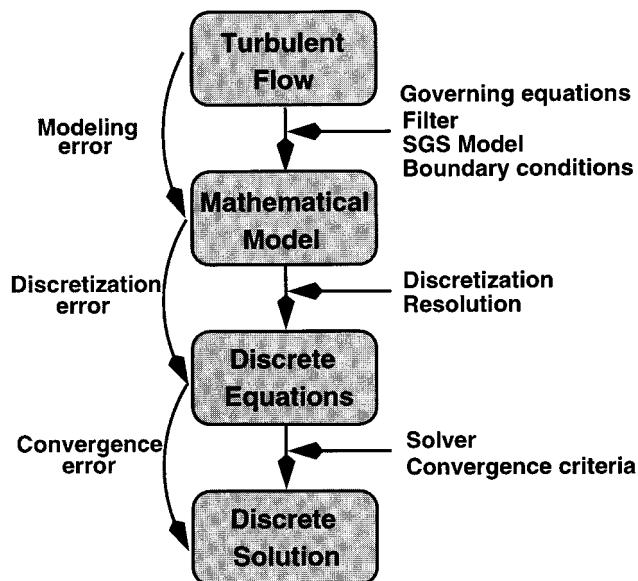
Turbulent Flow

Modeling error

Governing equations
Filter
SGS Model
Boundary conditions

Mathematical Model

Discretization error

Discretization
Resolution

Discrete Equations

Convergence error

Solver
Convergence criteria

Discrete Solution